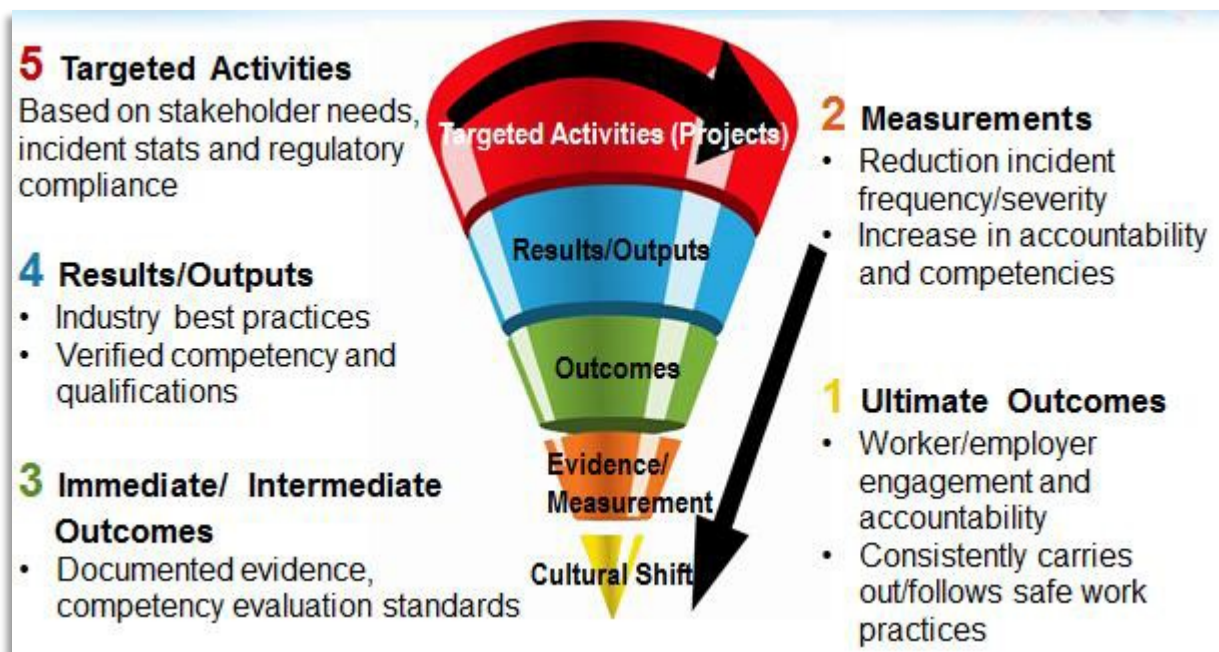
5 Targeted Activities

Based on stakeholder needs, incident stats and regulatory compliance

4 Results/Outputs

- Industry best practices
- Verified competency and qualifications

3 Immediate/ Intermediate Outcomes

- Documented evidence, competency evaluation standards

Targeted Activities (Projects)

Results/Outputs

Outcomes

Evidence/ Measurement

Cultural Shift

2 Measurements

- Reduction incident frequency/severity
- Increase in accountability and competencies

1 Ultimate Outcomes

- Worker/employer engagement and accountability
- Consistently carries out/follows safe work practices